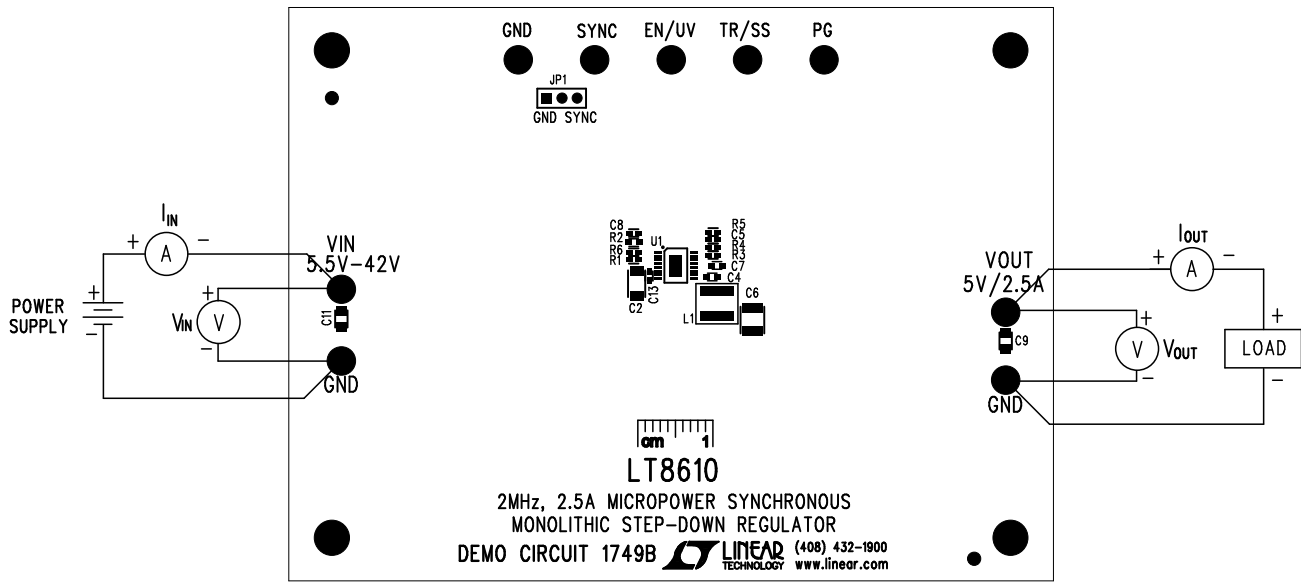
GND SYNC EN/UV TR/SS PG

JP1
GND SYNC

$I_{IN}$
+ A −

POWER SUPPLY
+
−

+
$V_{IN}$ V
−

VIN
5.5V-42V

C11

GND

C8
R2
R6
R1
U1
C13
C2
R5
C5
R4
R3
C7
C4
C6
L1

$I_{OUT}$
+ A −

VOUT
5V/2.5A

C9

+
V $V_{OUT}$
−

+
LOAD
−

GND

cm 1

LT8610

2MHz, 2.5A MICROPOWER SYNCHRONOUS MONOLITHIC STEP-DOWN REGULATOR

DEMO CIRCUIT 1749B LINEAR TECHNOLOGY (408) 432-1900 www.linear.com